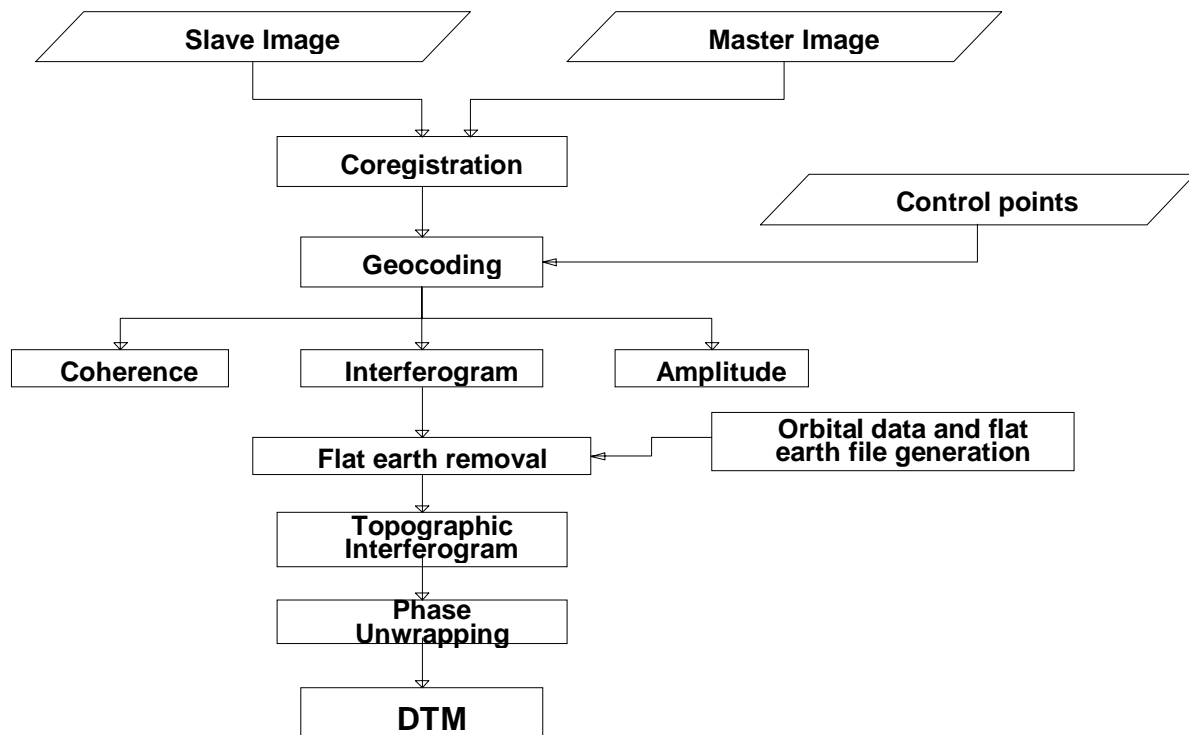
Slave Image

Master Image

Coregistration

Control points

Geocoding

Coherence

Interferogram

Amplitude

Flat earth removal

Orbital data and flat earth file generation

Topographic Interferogram

Phase Unwrapping

DTM